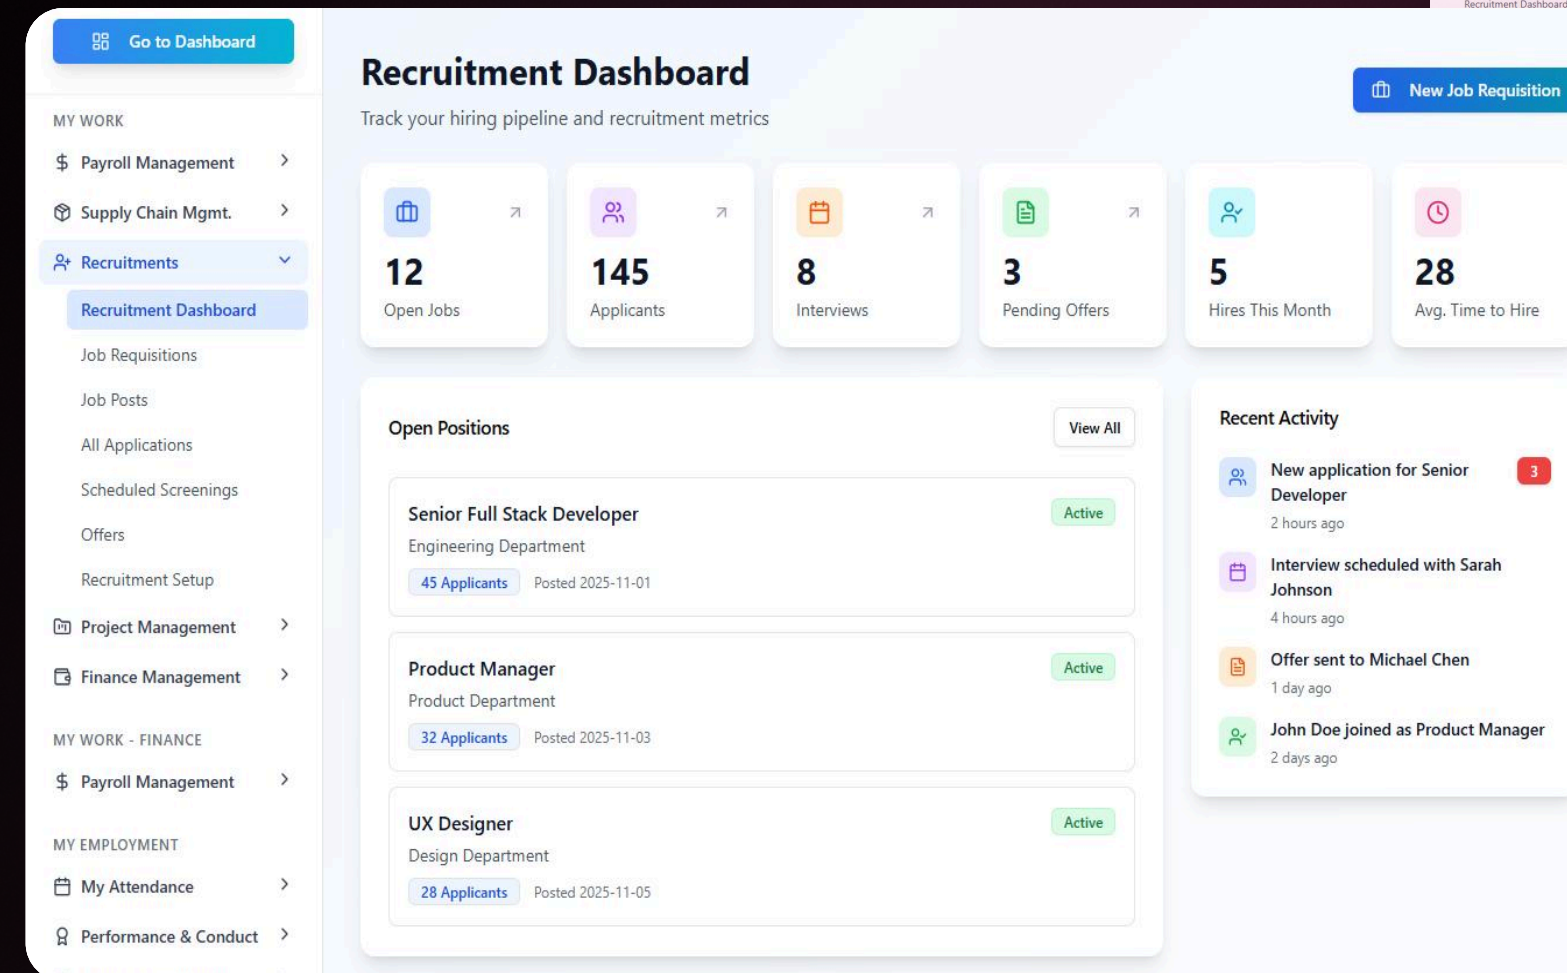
Recruitment Dashboard

Go to Dashboard

MY WORK

Payroll Management

Supply Chain Mgmt.

Recruitments

Recruitment Dashboard

Job Requisitions

Job Posts

All Applications

Scheduled Screenings

Offers

Recruitment Setup

Project Management

Finance Management

MY WORK - FINANCE

Payroll Management

MY EMPLOYMENT

My Attendance

Performance & Conduct

Recruitment Dashboard

Track your hiring pipeline and recruitment metrics

New Job Requisition

12
Open Jobs

145
Applicants

8
Interviews

3
Pending Offers

5
Hires This Month

28
Avg. Time to Hire

Open Positions

View All

Senior Full Stack Developer
Active
Engineering Department
45 Applicants Posted 2025-11-01

Product Manager
Active
Product Department
32 Applicants Posted 2025-11-03

UX Designer
Active
Design Department
28 Applicants Posted 2025-11-05

Recent Activity

New application for Senior Developer
3
2 hours ago

Interview scheduled with Sarah Johnson
4 hours ago

Offer sent to Michael Chen
1 day ago

John Doe joined as Product Manager
2 days ago